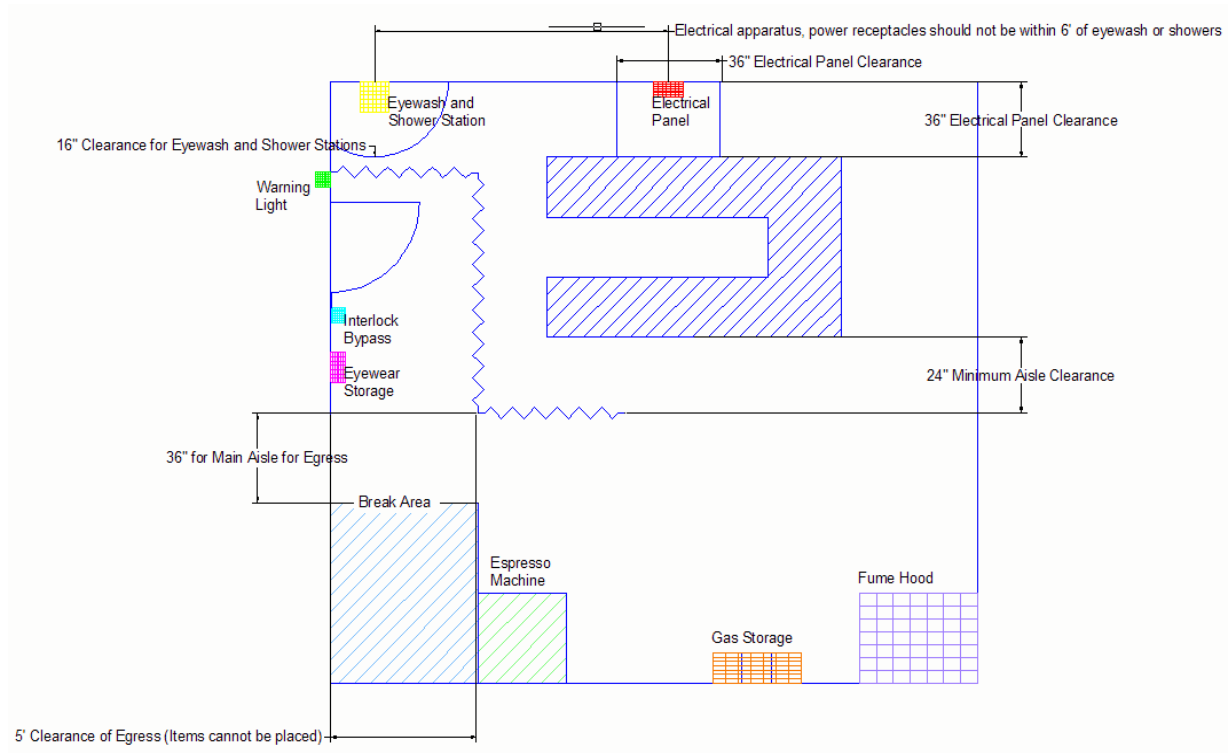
Electrical apparatus, power receptacles should not be within 6' of eyewash or showers

36" Electrical Panel Clearance

Eyewash and Shower Station

Electrical Panel

36" Electrical Panel Clearance

16" Clearance for Eyewash and Shower Stations

Warning Light

Interlock Bypass

Eyewear Storage

24" Minimum Aisle Clearance

36" for Main Aisle for Egress

Break Area

Espresso Machine

Fume Hood

Gas Storage

5' Clearance of Egress (Items cannot be placed)